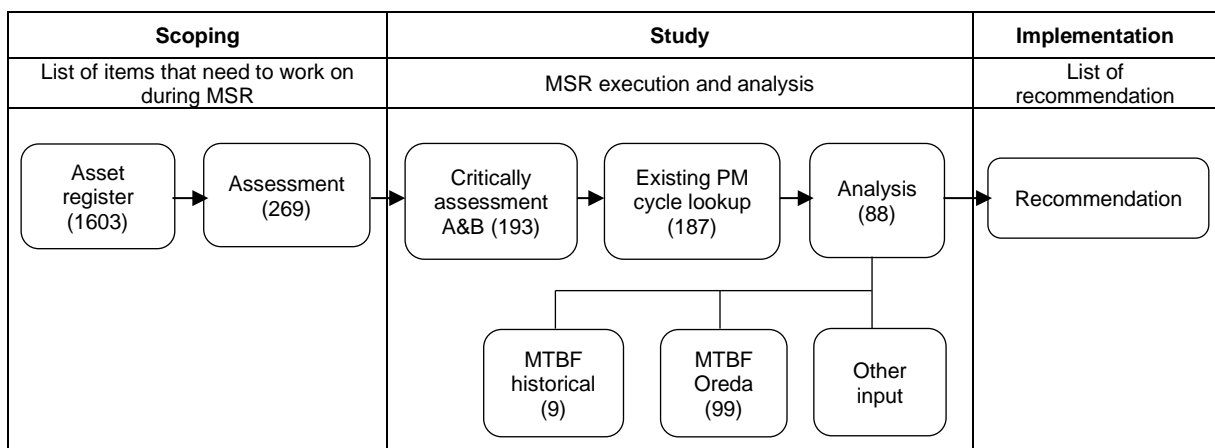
Scoping

List of items that need to work on during MSR

Asset register (1603)

Assessment (269)

Study

MSR execution and analysis

Critically assessment A&B (193)

Existing PM cycle lookup (187)

Analysis (88)

MTBF historical (9)

MTBF Oreda (99)

Other input

Implementation

List of recommendation

Recommendation